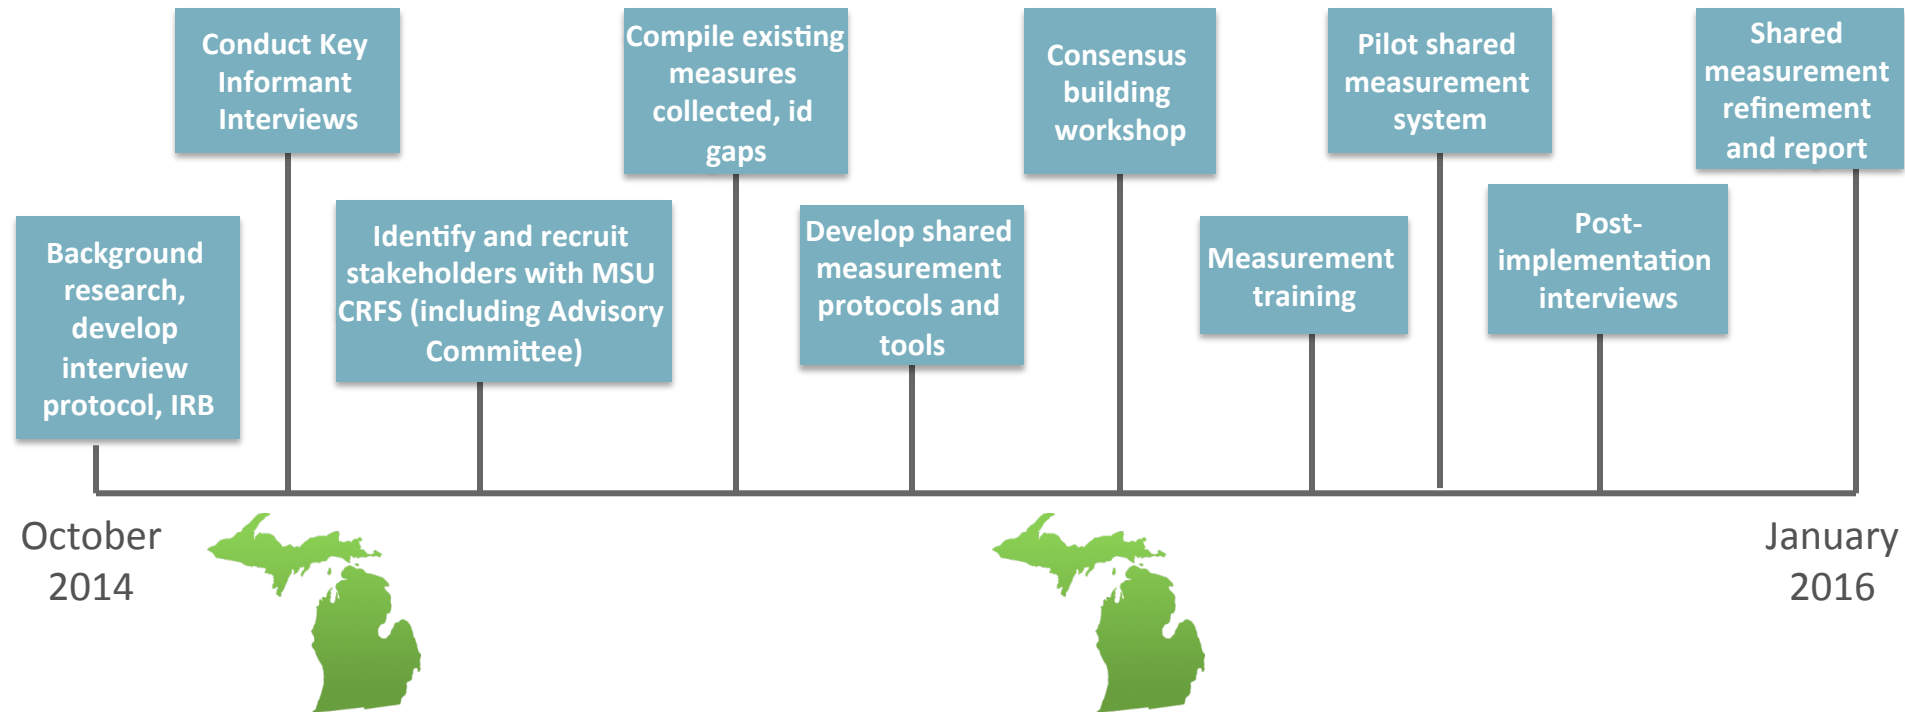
Background research, develop interview protocol, IRB

Conduct Key Informant Interviews

Identify and recruit stakeholders with MSU CRFS (including Advisory Committee)

Compile existing measures collected, id gaps

Develop shared measurement protocols and tools

Consensus building workshop

Measurement training

Pilot shared measurement system

Post-implementation interviews

Shared measurement refinement and report

October 2014

January 2016